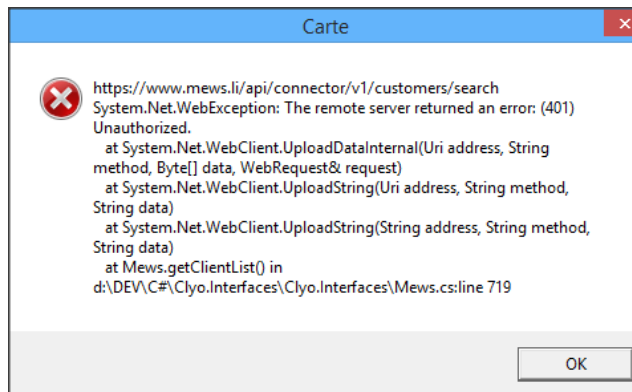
Carte

https://www.mews.li/api/connector/v1/customers/search
System.Net.WebException: The remote server returned an error: (401) Unauthorized.
at System.Net.WebClient.UploadDataInternal(Uri address, String method, Byte[] data, WebRequest& request)
at System.Net.WebClient.UploadString(Uri address, String method, String data)
at System.Net.WebClient.UploadString(String address, String method, String data)
at Mews.getClientList() in d:\DEV\C#\Clyo.Interfaces\Clyo.Interfaces\Mews.cs:line 719

OK